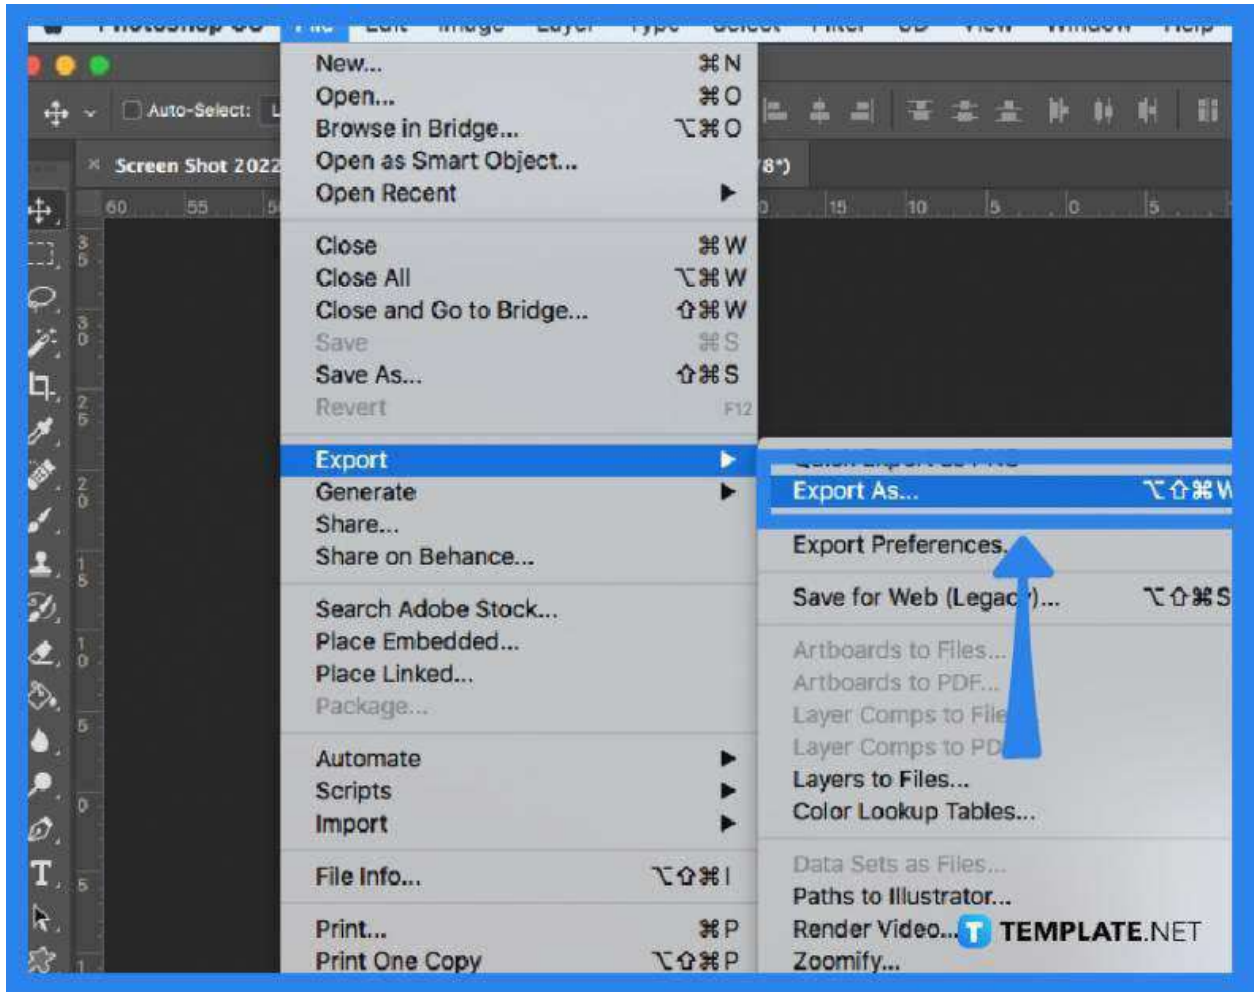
Photoshop CC File Edit Image Layer Type Select Filter 3D View Window Help

Auto-Select:

Screen Shot 2022

8*)

60 55 5 0 15 10 5 0 5

New... ⌘N
Open... ⌘O
Browse in Bridge... ⌥⌘O
Open as Smart Object...
Open Recent ▶

Close ⌘W
Close All ⌥⌘W
Close and Go to Bridge... ⇧⌘W
Save ⌘S
Save As... ⇧⌘S
Revert F12

Export ▶
Generate ▶
Share...
Share on Behance...

Search Adobe Stock...
Place Embedded...
Place Linked...
Package...

Automate ▶
Scripts ▶
Import ▶

File Info... ⌥⇧⌘I

Print... ⌘P
Print One Copy ⌥⇧⌘P

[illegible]
Export As... ⌥⇧⌘W
Export Preferences...
Save for Web (Legacy)... ⌥⇧⌘S
Artboards to Files...
Artboards to PDF...
Layer Comps to Files
Layer Comps to PDF
Layers to Files...
Color Lookup Tables...
Data Sets as Files...
Paths to Illustrator...
Render Video...
Zoomify...

TEMPLATE.NET